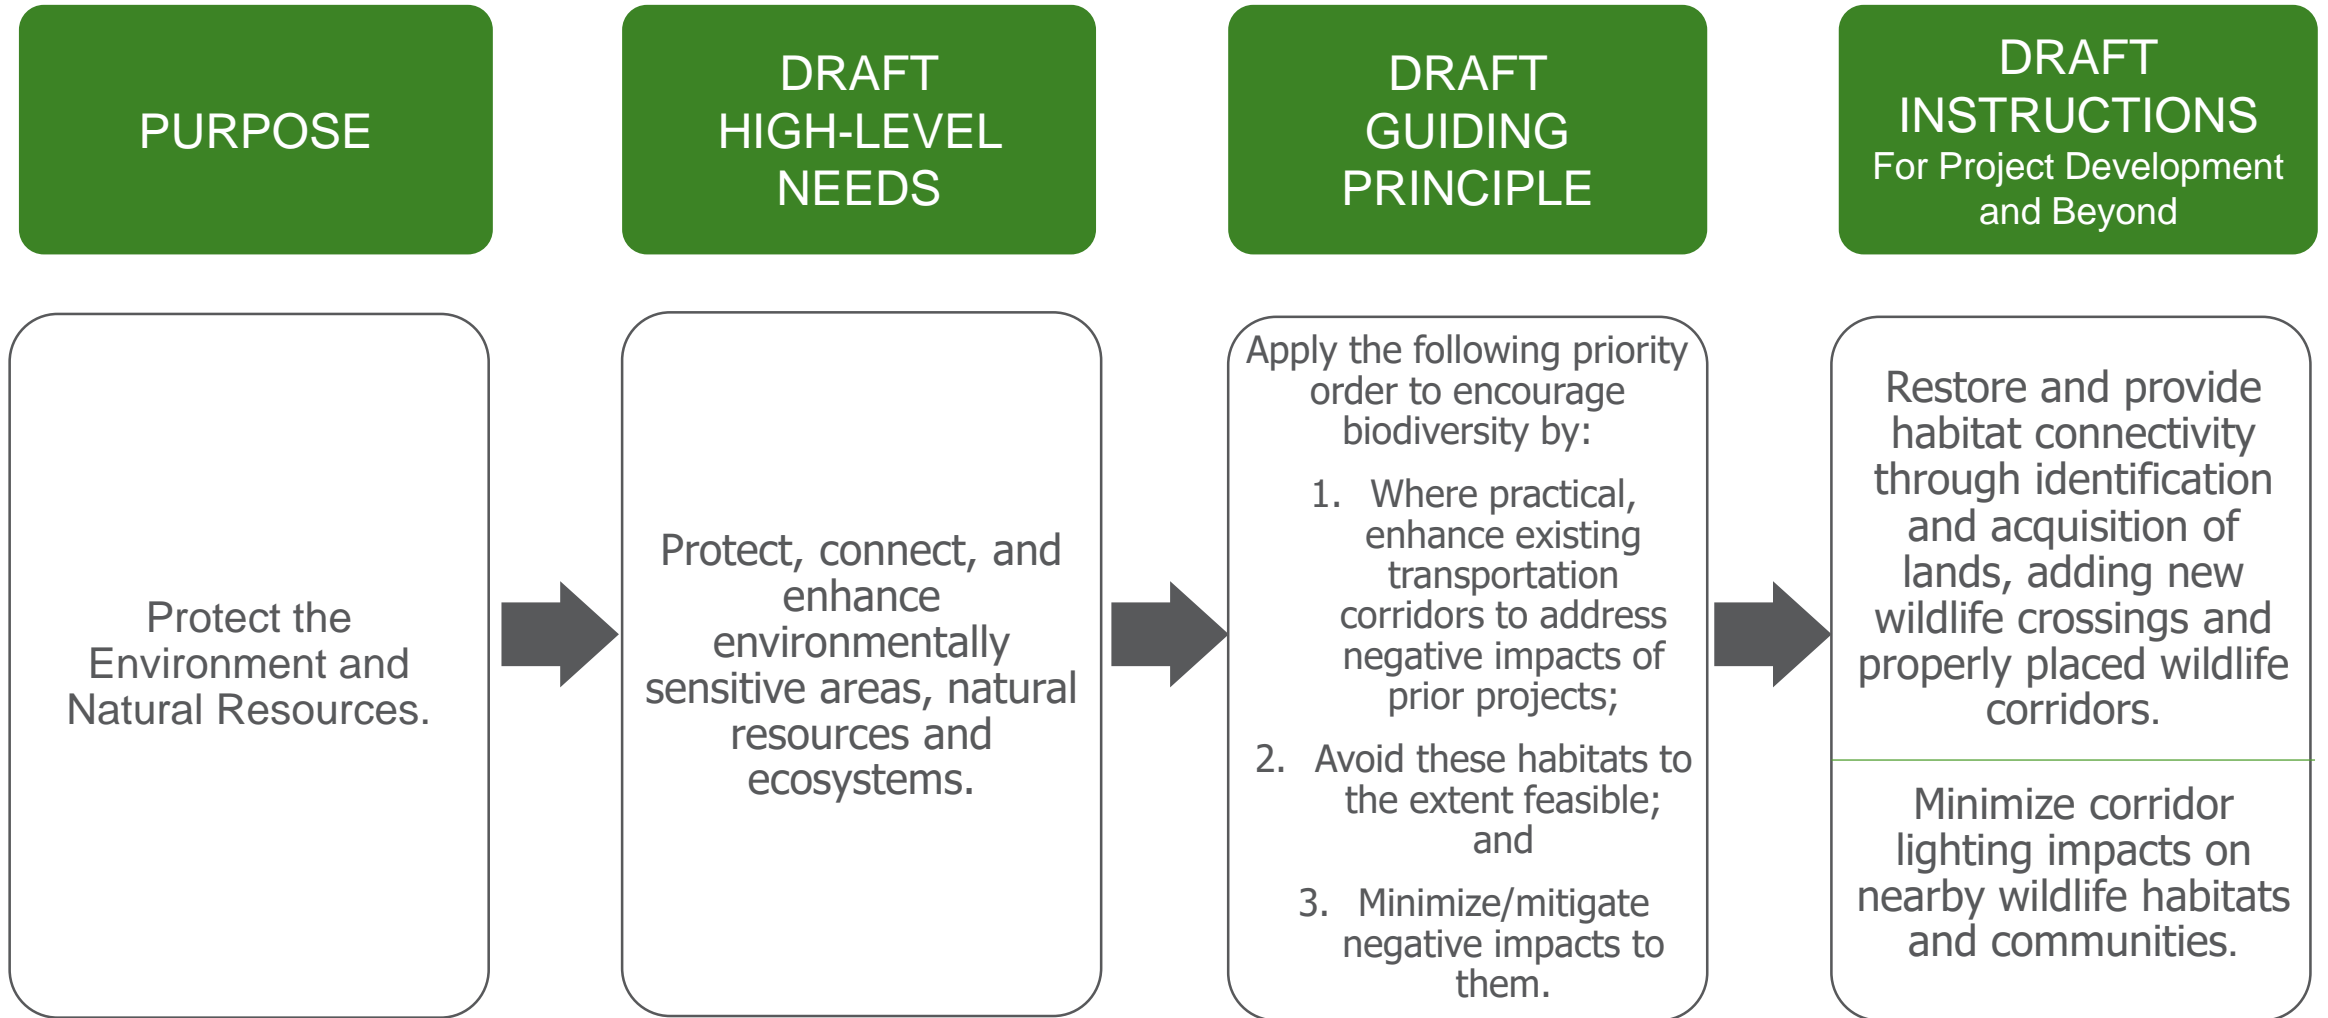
PURPOSE

DRAFT HIGH-LEVEL NEEDS

DRAFT GUIDING PRINCIPLE

DRAFT INSTRUCTIONS
For Project Development and Beyond

Protect the Environment and Natural Resources.

Protect, connect, and enhance environmentally sensitive areas, natural resources and ecosystems.

Apply the following priority order to encourage biodiversity by:

1. Where practical, enhance existing transportation corridors to address negative impacts of prior projects;

2. Avoid these habitats to the extent feasible; and

3. Minimize/mitigate negative impacts to them.

Restore and provide habitat connectivity through identification and acquisition of lands, adding new wildlife crossings and properly placed wildlife corridors.

Minimize corridor lighting impacts on nearby wildlife habitats and communities.